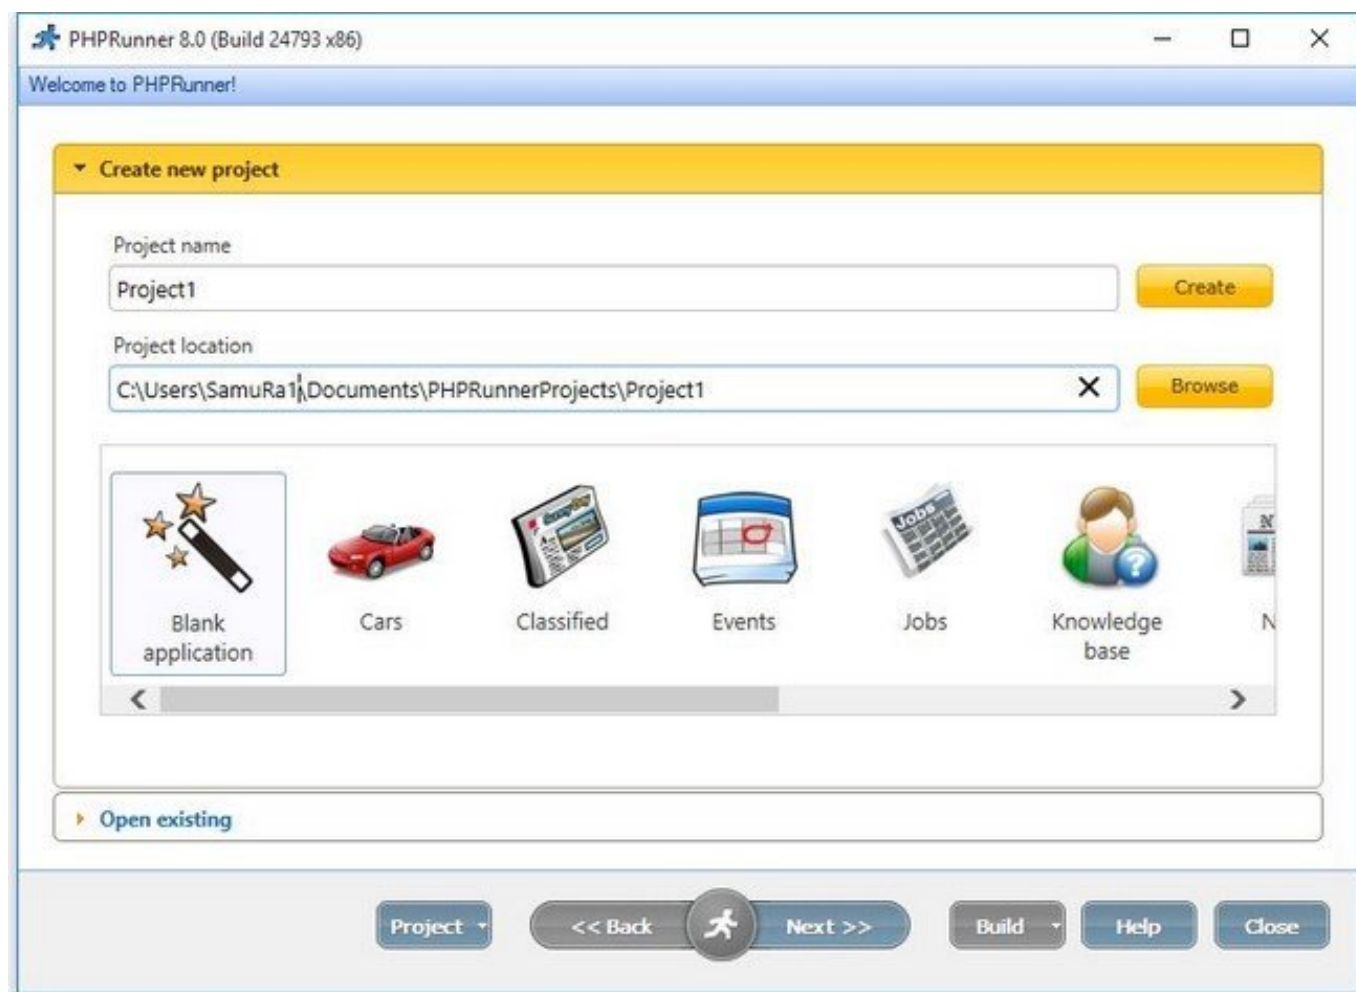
PHPRunner 8.0 (Build 24793 x86)

Welcome to PHPRunner!

Create new project

Project name

Project1

Create

Project location

C:\Users\SamuRa1\Documents\PHPRunnerProjects\Project1

Browse

Blank application

Cars

Classified

Events

Jobs

Knowledge base

N

Open existing

Project

<< Back

Next >>

Build

Help

Close